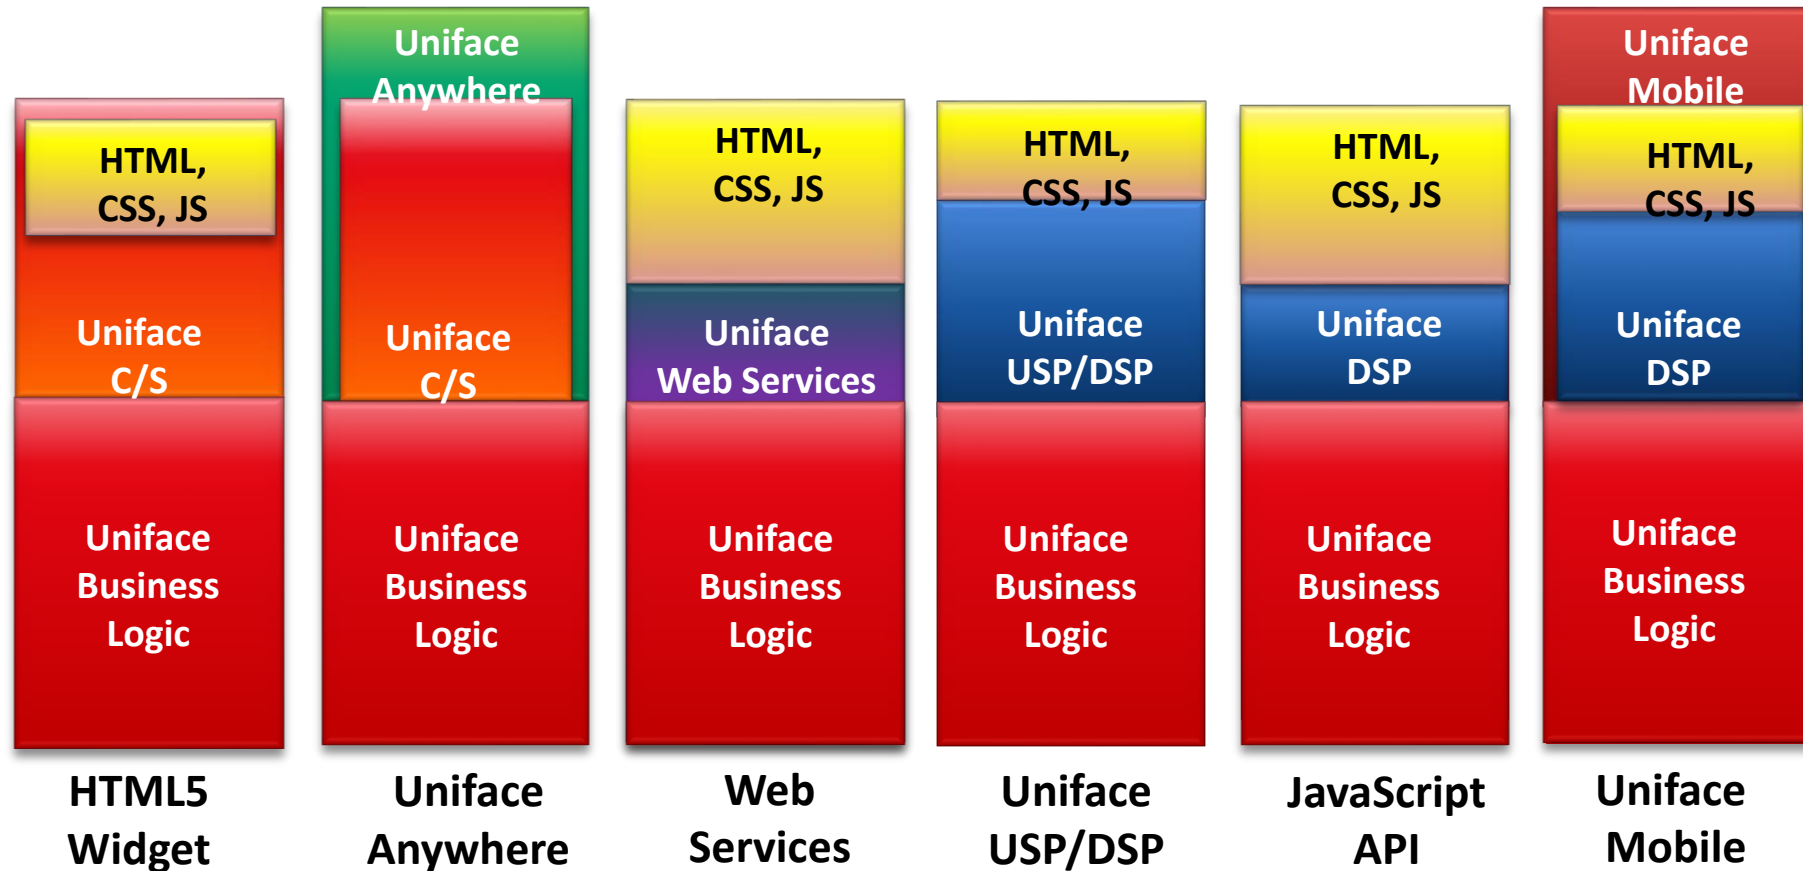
HTML, CSS, JS

Uniface C/S

Uniface Business Logic

HTML5 Widget

Uniface Anywhere

Uniface C/S

Uniface Business Logic

Uniface Anywhere

HTML, CSS, JS

Uniface Web Services

Uniface Business Logic

Web Services

HTML, CSS, JS

Uniface USP/DSP

Uniface Business Logic

Uniface USP/DSP

HTML, CSS, JS

Uniface DSP

Uniface Business Logic

JavaScript API

Uniface Mobile

HTML, CSS, JS

Uniface DSP

Uniface Business Logic

Uniface Mobile